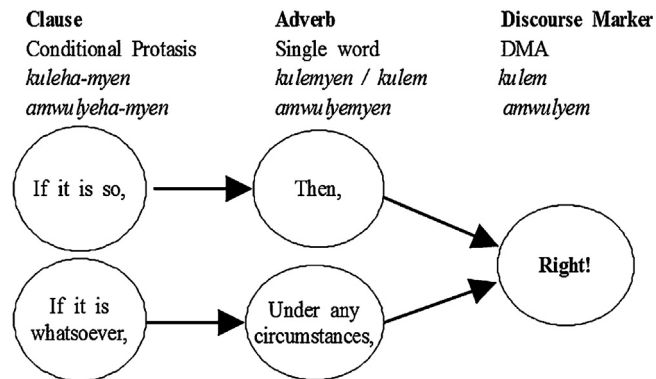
**Clause**
Conditional Protasis
*kuleha-myen*
*amwulyeha-myen*

**Adverb**
Single word
*kulemyen / kulem*
*amwulyemyen*

**Discourse Marker**
DMA
*kulem*
*amwulyem*

If it is so,

Then,

If it is whatsoever,

Under any circumstances,

**Right!**